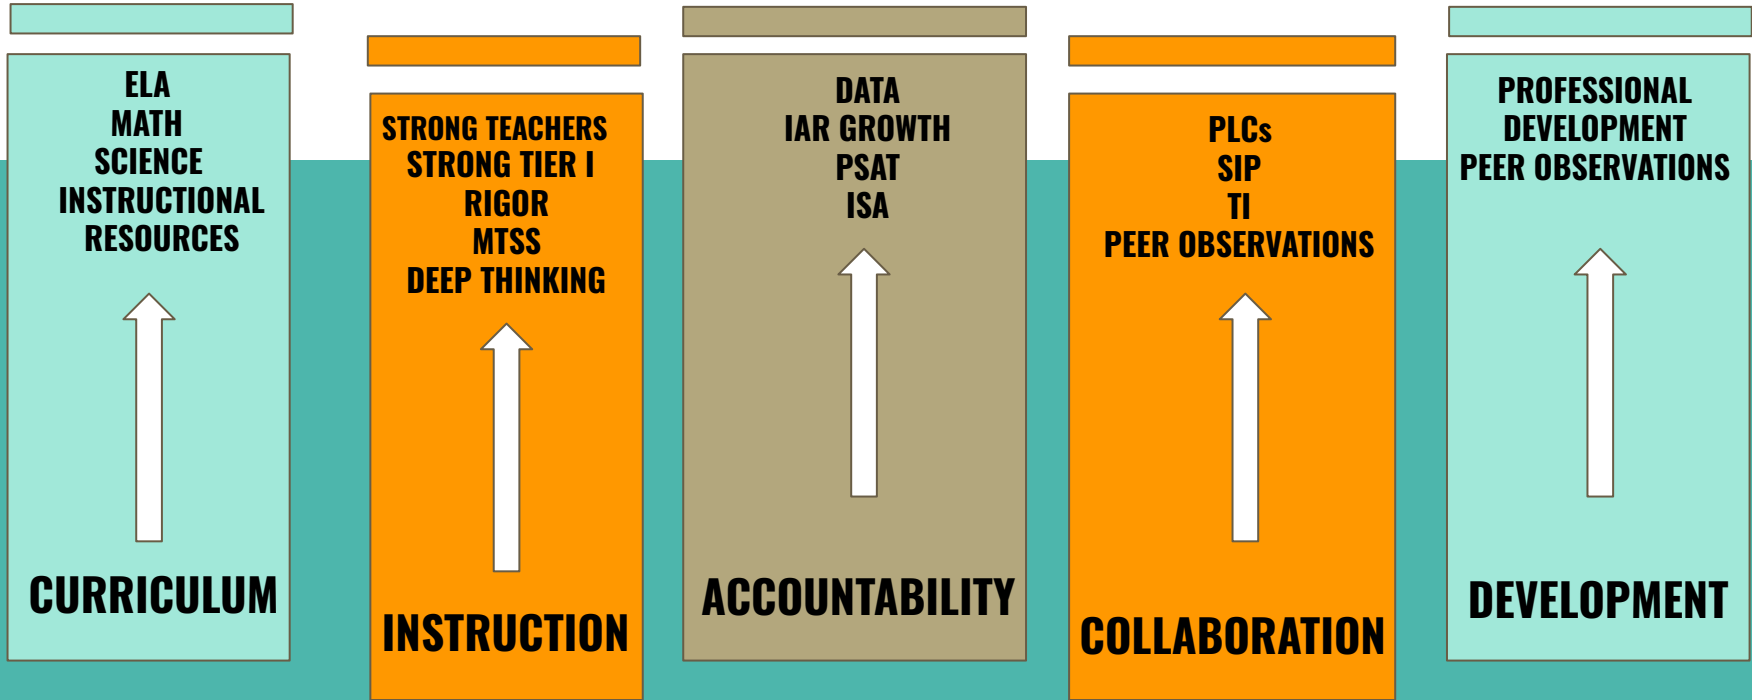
ELA
MATH
SCIENCE
INSTRUCTIONAL RESOURCES

CURRICULUM

STRONG TEACHERS
STRONG TIER I
RIGOR
MTSS
DEEP THINKING

INSTRUCTION

DATA
IAR GROWTH
PSAT
ISA

ACCOUNTABILITY

PLCs
SIP
TI
PEER OBSERVATIONS

COLLABORATION

PROFESSIONAL DEVELOPMENT
PEER OBSERVATIONS

DEVELOPMENT